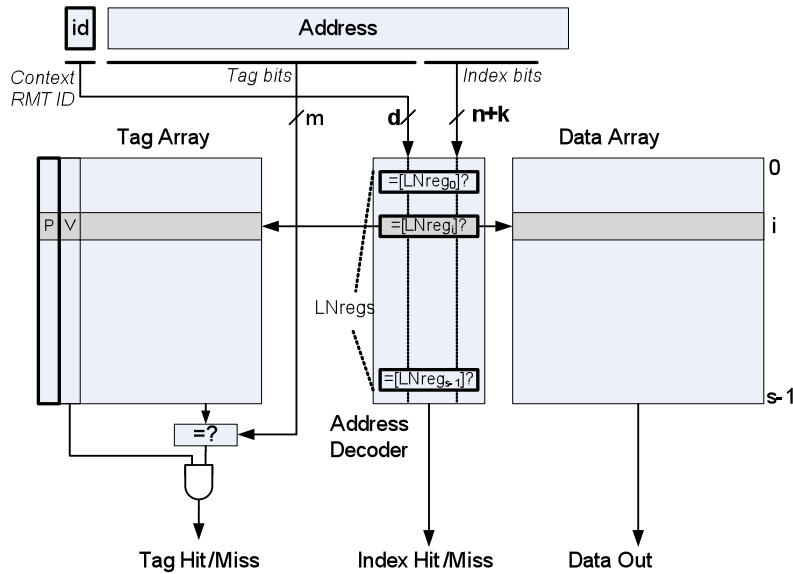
id

Address

Context RMT ID

Tag bits

Index bits

m

d

n+k

Tag Array

Data Array

0

P V

$=[LNreg_0]?$

$=[LNreg_i]?$

i

LNregs

$=[LNreg_{s-1}]?$

s-1

=?

Address Decoder

Tag Hit/Miss

Index Hit/Miss

Data Out